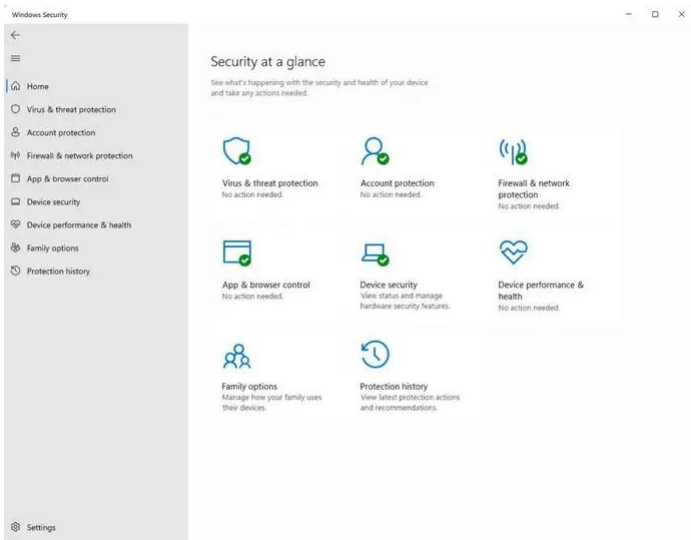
Windows Security

Home
Virus & threat protection
Account protection
Firewall & network protection
App & browser control
Device security
Device performance & health
Family options
Protection history

Settings

Security at a glance

See what's happening with the security and health of your device and take any actions needed.

Virus & threat protection
No action needed.

Account protection
No action needed.

Firewall & network protection
No action needed.

App & browser control
No action needed.

Device security
View status and manage hardware security features.

Device performance & health
No action needed.

Family options
Manage how your family uses their devices.

Protection history
View latest protection actions and recommendations.